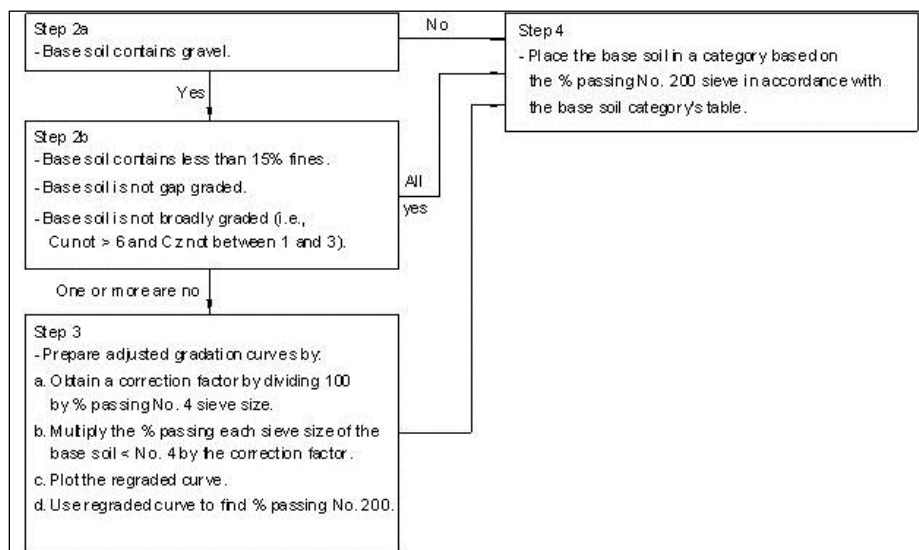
Step 2a
- Base soil contains gravel.

No

Step 4
- Place the base soil in a category based on the % passing No. 200 sieve in accordance with the base soil category's table.

Yes

Step 2b
- Base soil contains less than 15% fines.
- Base soil is not gap graded.
- Base soil is not broadly graded (i.e., Cu not > 6 and Cz not between 1 and 3).

All yes

One or more are no

Step 3
- Prepare adjusted gradation curves by:
a. Obtain a correction factor by dividing 100 by % passing No. 4 sieve size.
b. Multiply the % passing each sieve size of the base soil < No. 4 by the correction factor.
c. Plot the regraded curve.
d. Use regraded curve to find % passing No. 200.